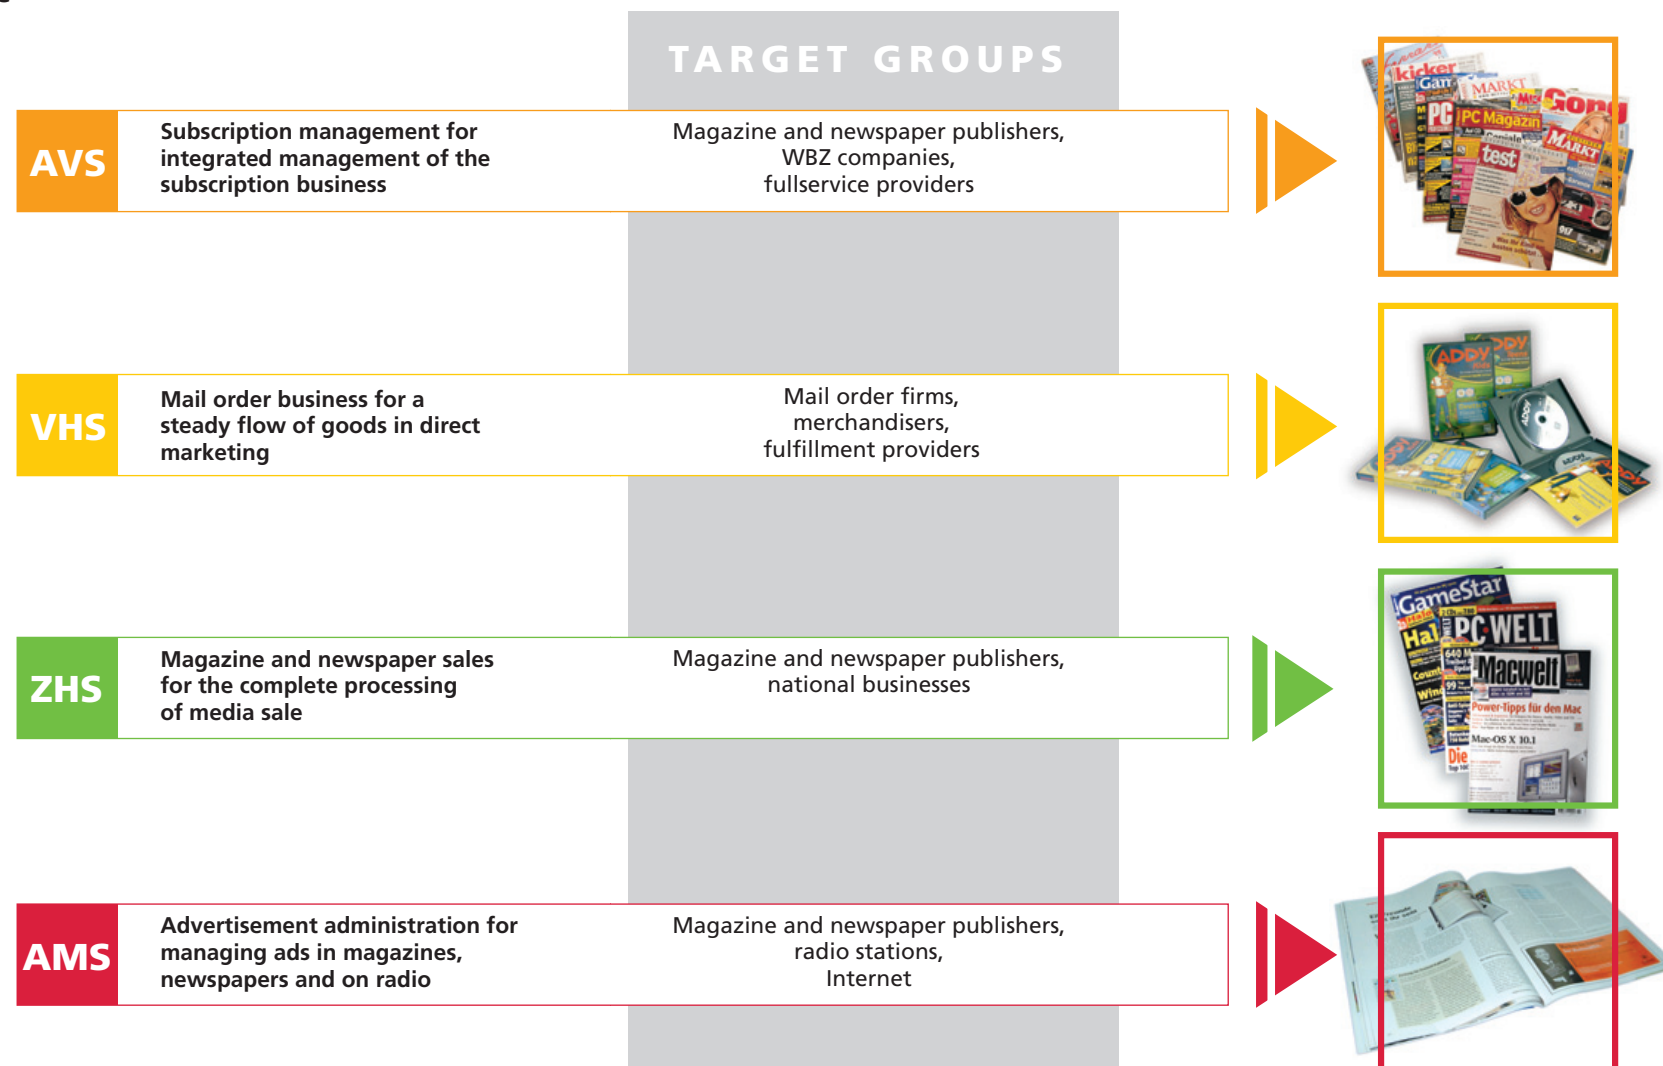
TARGET GROUPS

AVS

Subscription management for integrated management of the subscription business

Magazine and newspaper publishers, WBZ companies, fullservice providers

VHS

Mail order business for a steady flow of goods in direct marketing

Mail order firms, merchandisers, fulfillment providers

ZHS

Magazine and newspaper sales for the complete processing of media sale

Magazine and newspaper publishers, national businesses

AMS

Advertisement administration for managing ads in magazines, newspapers and on radio

Magazine and newspaper publishers, radio stations, Internet